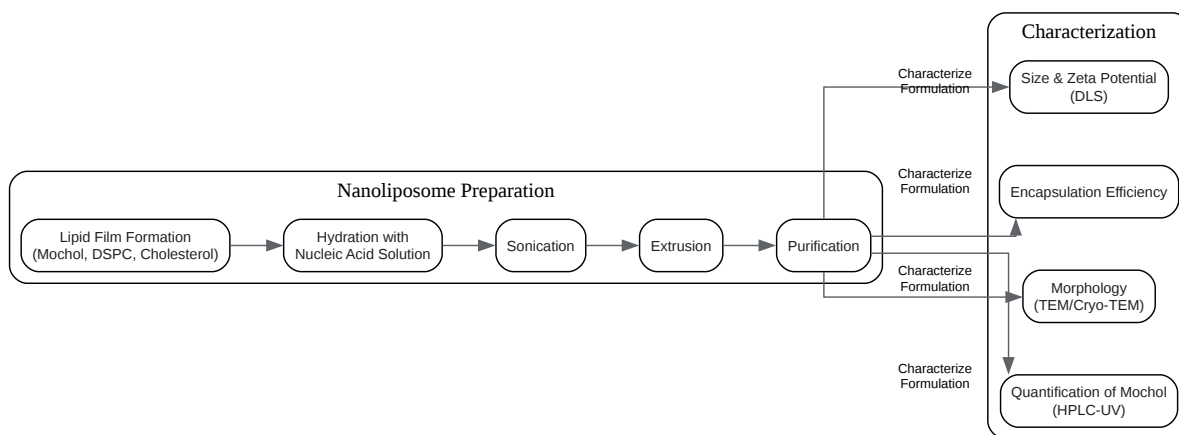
Characterization

Characterize Formulation

Size & Zeta Potential (DLS)

Characterize Formulation

Nanoliposome Preparation

Encapsulation Efficiency

Lipid Film Formation (Mochol, DSPC, Cholesterol)

Hydration with Nucleic Acid Solution

Sonication

Extrusion

Purification

Characterize Formulation

Morphology (TEM/Cryo-TEM)

Characterize Formulation

Quantification of Mochol (HPLC-UV)